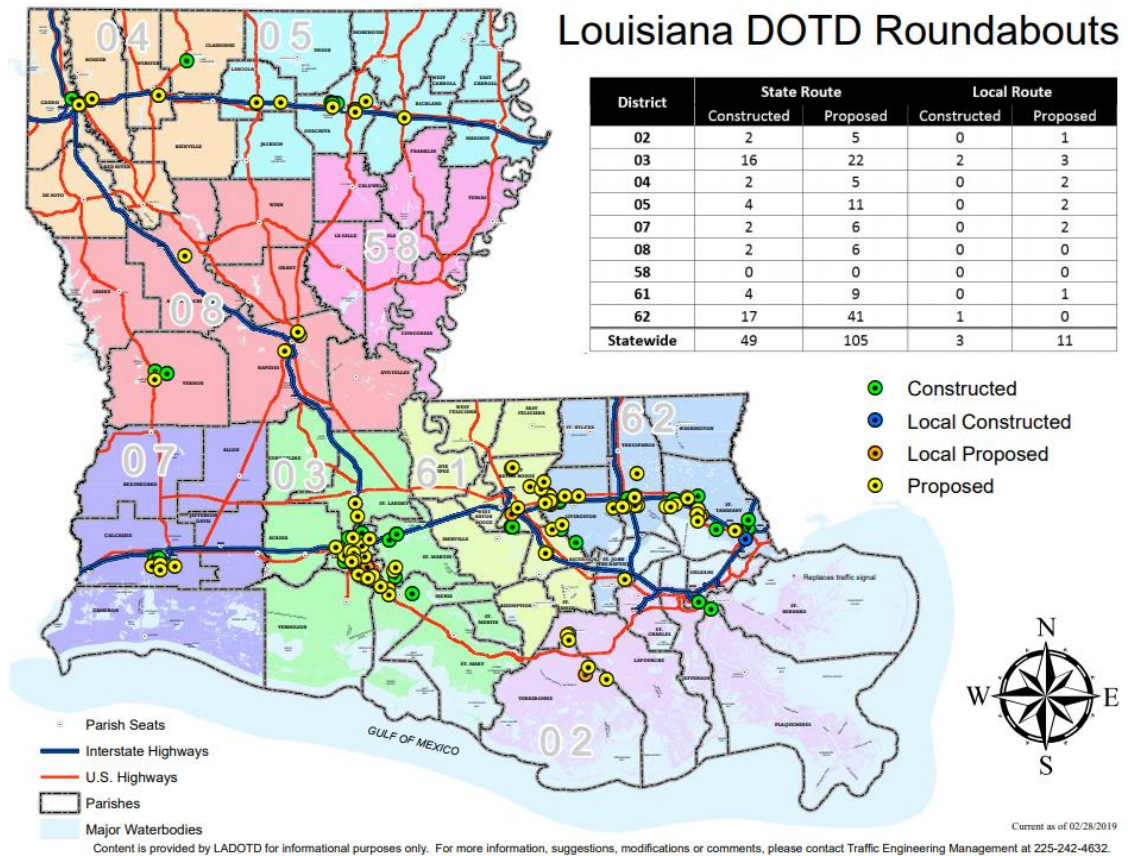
Louisiana DOTD Roundabouts

<table>
<tr><th rowspan="2">District</th><th colspan="2">State Route</th><th colspan="2">Local Route</th></tr>
<tr><th>Constructed</th><th>Proposed</th><th>Constructed</th><th>Proposed</th></tr>
<tr><td>02</td><td>2</td><td>5</td><td>0</td><td>1</td></tr>
<tr><td>03</td><td>16</td><td>22</td><td>2</td><td>3</td></tr>
<tr><td>04</td><td>2</td><td>5</td><td>0</td><td>2</td></tr>
<tr><td>05</td><td>4</td><td>11</td><td>0</td><td>2</td></tr>
<tr><td>07</td><td>2</td><td>6</td><td>0</td><td>2</td></tr>
<tr><td>08</td><td>2</td><td>6</td><td>0</td><td>0</td></tr>
<tr><td>58</td><td>0</td><td>0</td><td>0</td><td>0</td></tr>
<tr><td>61</td><td>4</td><td>9</td><td>0</td><td>1</td></tr>
<tr><td>62</td><td>17</td><td>41</td><td>1</td><td>0</td></tr>
<tr><td>Statewide</td><td>49</td><td>105</td><td>3</td><td>11</td></tr>
</table>

Constructed
Local Constructed
Local Proposed
Proposed

04 05 58 08 07 03 61 62 02

Replaces traffic signal

GULF OF MEXICO

N
W E
S

Parish Seats
Interstate Highways
U.S. Highways
Parishes
Major Waterbodies

Current as of 02/28/2019
Content is provided by LADOTD for informational purposes only. For more information, suggestions, modifications or comments, please contact Traffic Engineering Management at 225-242-4632.